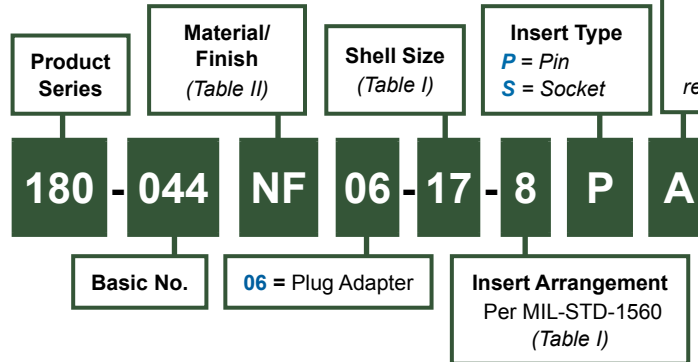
Product Series

Material/ Finish (Table II)

Shell Size (Table I)

Insert Type
P = Pin
S = Socket

re

180 - 044 NF 06 - 17 - 8 P A

Basic No.

06 = Plug Adapter

Insert Arrangement
Per MIL-STD-1560
(Table I)